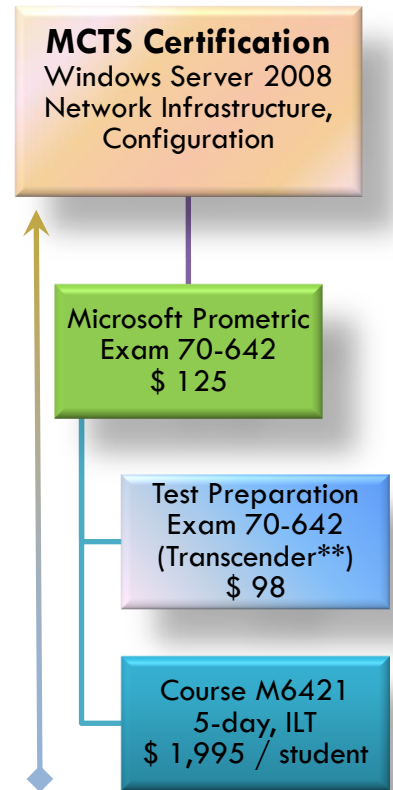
MCTS Certification
Windows Server 2008 Network Infrastructure, Configuration

Microsoft Prometric Exam 70-642
$ 125

Test Preparation Exam 70-642 (Transcender**)
$ 98

Course M6421
5-day, ILT
$ 1,995 / student